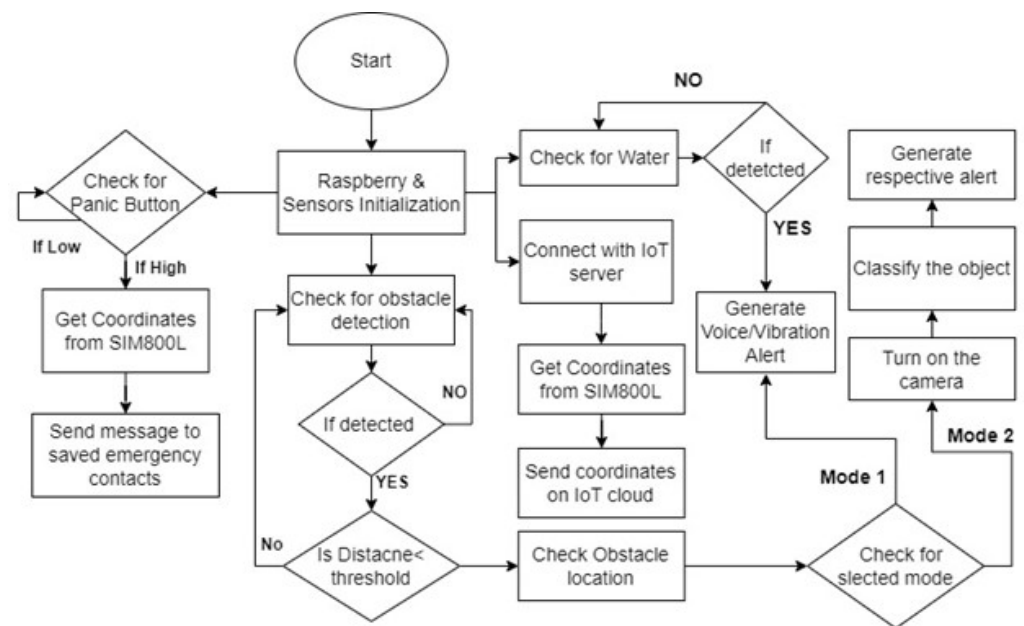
Start

Raspberry & Sensors Initialization

Check for Panic Button

If Low

If High

Get Coordinates from SIM800L

Send message to saved emergency contacts

Check for obstacle detection

If detected

NO

YES

Is Distacne< threshold

No

Check for Water

If detetcted

NO

YES

Connect with IoT server

Get Coordinates from SIM800L

Send coordinates on IoT cloud

Generate Voice/Vibration Alert

Check Obstacle location

Check for slected mode

Mode 1

Mode 2

Turn on the camera

Classify the object

Generate respective alert